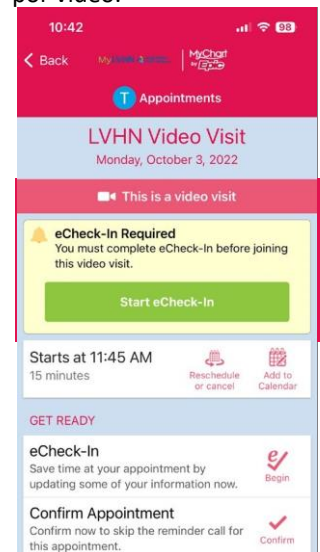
per video.

10:42

98

< Back

MyChart by Epic

T Appointments

LVHN Video Visit

Monday, October 3, 2022

This is a video visit

eCheck-In Required

You must complete eCheck-In before joining this video visit.

Start eCheck-In

Starts at 11:45 AM

15 minutes

Reschedule or cancel

Add to Calendar

GET READY

eCheck-In

Save time at your appointment by updating some of your information now.

Begin

Confirm Appointment

Confirm now to skip the reminder call for this appointment.

Confirm